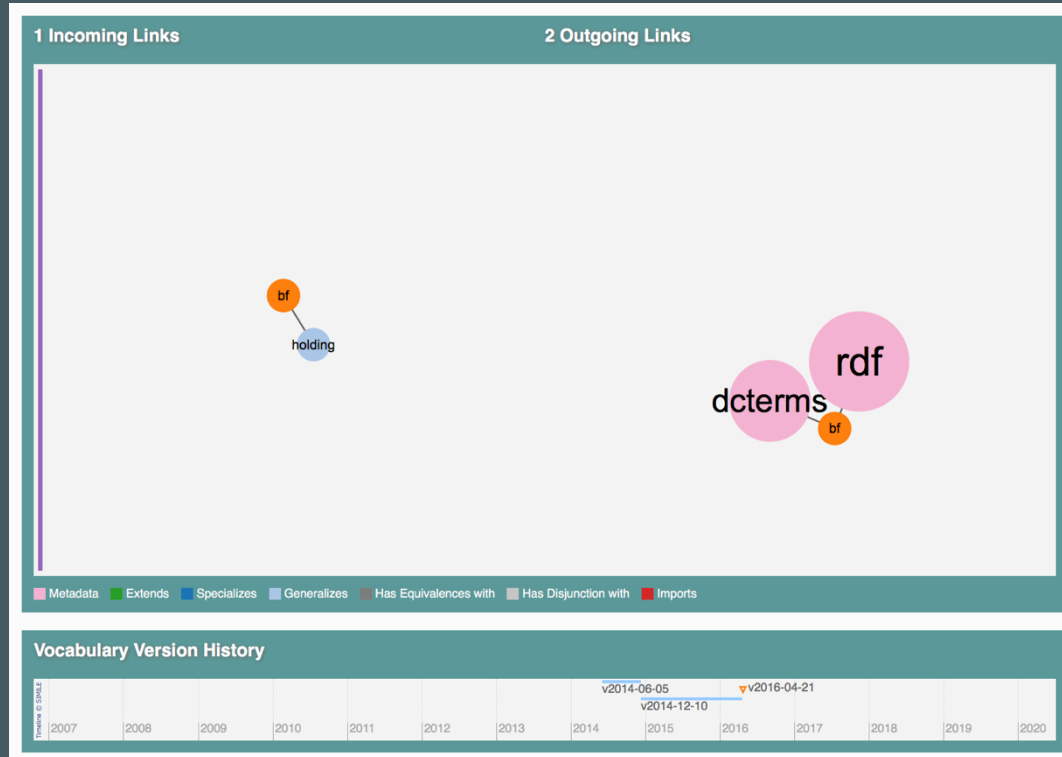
1 Incoming Links

2 Outgoing Links

bf

holding

rdf

dcterms

bf

Metadata Extends Specializes Generalizes Has Equivalences with Has Disjunction with Imports

Vocabulary Version History

Timeline © SIMILE

v2014-06-05

v2016-04-21

v2014-12-10

| 2007 | 2008 | 2009 | 2010 | 2011 | 2012 | 2013 | 2014 | 2015 | 2016 | 2017 | 2018 | 2019 | 2020 |
|---|---|---|---|---|---|---|---|---|---|---|---|---|---|